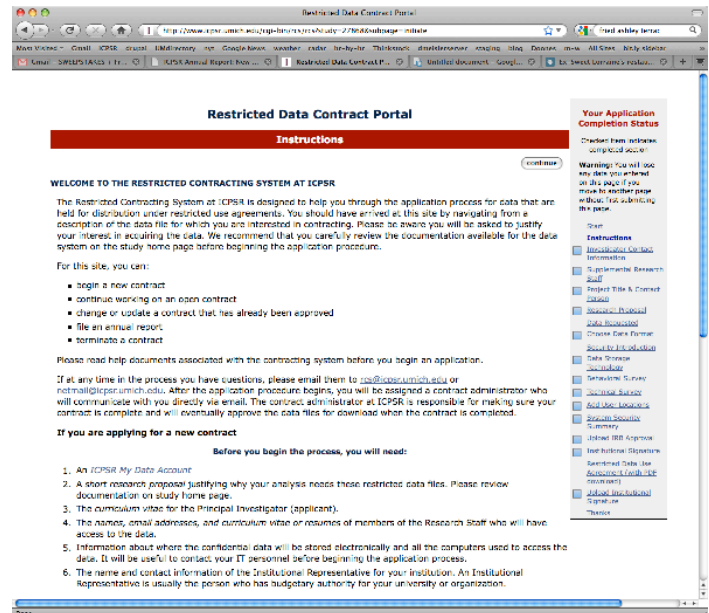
Restricted Data Contract Portal

http://www.icpsr.umich.edu/cgi-bin/rcs/rcs?study=27868&subpage=initiate

Most Visited Gmail ICPSR crucial UMdirectory rss Google News weather radar hr-hy-hr Thinkstock dmelzlereserve staging blog Doodles m-w All Sites Nisly Kleiter

Gmail SWEEPSTAKES ICPSR Annual Report New... Restricted Data Contract P... Untitled document Googl... Lt. Sweet Corcoran's restau...

Restricted Data Contract Portal

Instructions

continue

WELCOME TO THE RESTRICTED CONTRACTING SYSTEM AT ICPSR

The Restricted Contracting System at ICPSR is designed to help you through the application process for data that are held for distribution under restricted use agreements. You should have arrived at this site by navigating from a description of the data file for which you are interested in contracting. Please be aware you will be asked to justify your interest in acquiring the data. We recommend that you carefully review the documentation available for the data system on the study home page before beginning the application procedure.

For this site, you can:

- begin a new contract
- continue working on an open contract
- change or update a contract that has already been approved
- file an annual report
- terminate a contract

Please read help documents associated with the contracting system before you begin an application.

If at any time in the process you have questions, please email them to rcs@icpsr.umich.edu or netmail@icpsr.umich.edu. After the application procedure begins, you will be assigned a contract administrator who will communicate with you directly via email. The contract administrator at ICPSR is responsible for making sure your contract is complete and will eventually approve the data files for download when the contract is completed.

If you are applying for a new contract

Before you begin the process, you will need:

1. An ICPSR My Data Account
2. A short research proposal justifying why your analysis needs these restricted data files. Please review documentation on study home page.
3. The curriculum vitae for the Principal Investigator (applicant).
4. The names, email addresses, and curriculum vitae or resumes of members of the Research Staff who will have access to the data.
5. Information about where the confidential data will be stored electronically and all the computers used to access the data. It will be useful to contact your IT personnel before beginning the application process.
6. The name and contact information of the Institutional Representative for your institution. An Institutional Representative is usually the person who has budgetary authority for your university or organization.

Your Application Completion Status

Checked item indicates completed section

Warning: You will lose any data you entered on this page if you move to another page without first submitting the page.

Start
Instructions
Investigator Contact Information
Supplemental Research Staff
Project Title & Contract Period
Research Proposal
Data Requested
Choose Data Format
Security Introduction
Data Storage Technology
Behavioral Survey
Technical Survey
Add User Locations
Session Security Summary
Upload IRB Approval
Institutional Signature
Restricted Data Use Agreement (with PDF download)
Upload Institutional Signature
Thanks

Done